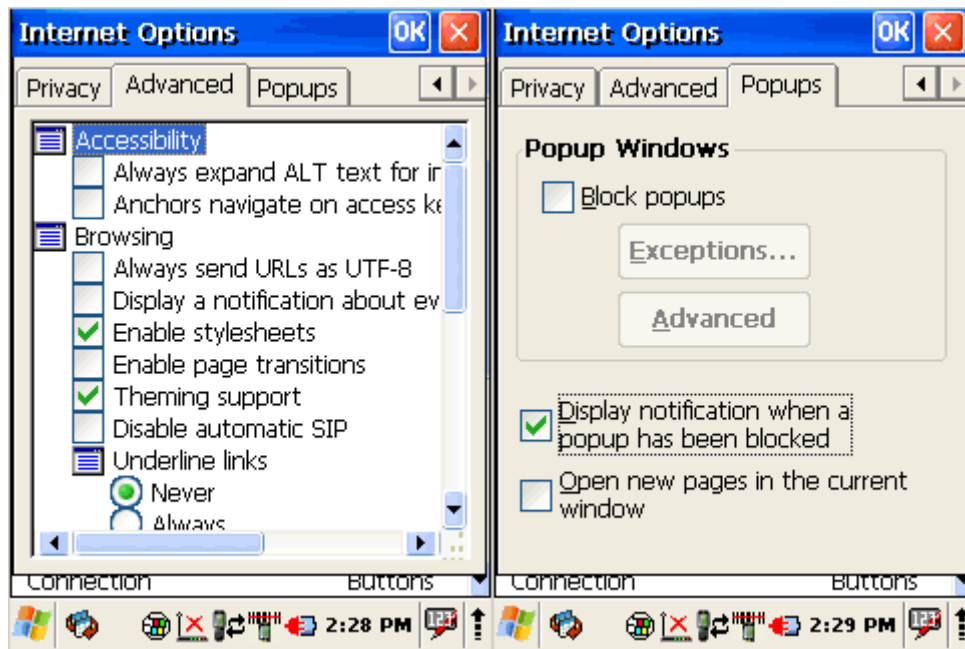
Internet Options OK

Privacy Advanced Popups

Accessibility
Always expand ALT text for ir
Anchors navigate on access ke
Browsing
Always send URLs as UTF-8
Display a notification about ev
Enable stylesheets
Enable page transitions
Theming support
Disable automatic SIP
Underline links
Never
Always

Connection Buttons

2:28 PM

Internet Options OK

Privacy Advanced Popups

Popup Windows
Block popups
Exceptions...
Advanced

Display notification when a popup has been blocked
Open new pages in the current window

Connection Buttons

2:29 PM